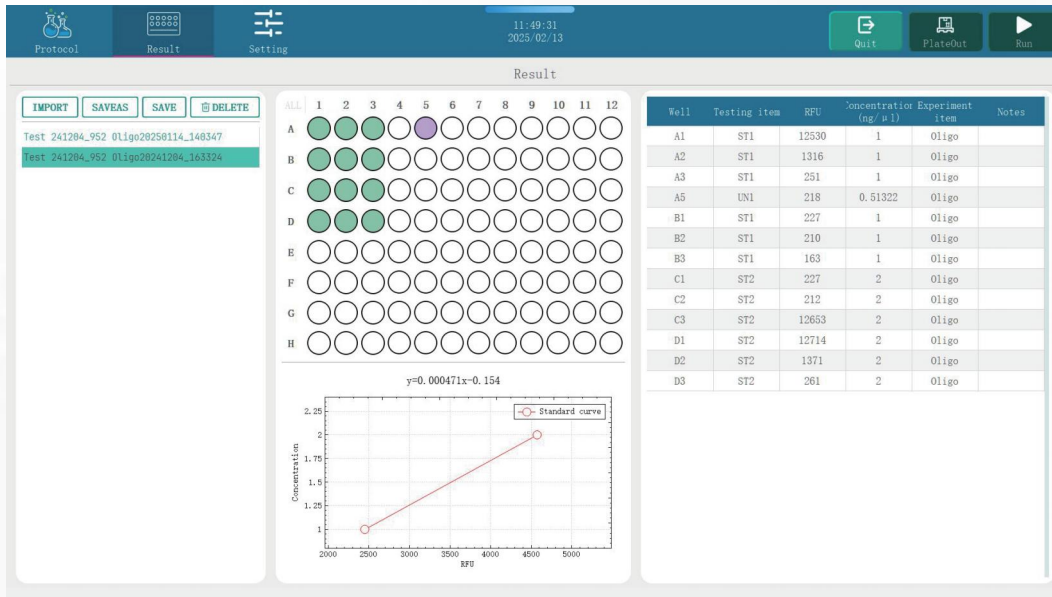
Protocol Result Setting

11:49:31
2025/02/13

Quit PlateOut Run

Result

IMPORT SAVEAS SAVE DELETE

Test 241204_952 Oligo20250114_148347
Test 241204_952 Oligo20241204_163324

ALL 1 2 3 4 5 6 7 8 9 10 11 12
A
B
C
D
E
F
G
H

y=0.000471x-0.154

Standard curve

2.25
2
1.75
1.5
1.25
1
Concentration
2000 2500 3000 3500 4000 4500 5000
RFU

| Well | Testing item | RFU | Concentration (ng/μl) | Experiment item | Notes |
|---|---|---|---|---|---|
| A1 | ST1 | 12530 | 1 | Oligo | |
| A2 | ST1 | 1316 | 1 | Oligo | |
| A3 | ST1 | 251 | 1 | Oligo | |
| A5 | UN1 | 218 | 0.51322 | Oligo | |
| B1 | ST1 | 227 | 1 | Oligo | |
| B2 | ST1 | 210 | 1 | Oligo | |
| B3 | ST1 | 163 | 1 | Oligo | |
| C1 | ST2 | 227 | 2 | Oligo | |
| C2 | ST2 | 212 | 2 | Oligo | |
| C3 | ST2 | 12653 | 2 | Oligo | |
| D1 | ST2 | 12714 | 2 | Oligo | |
| D2 | ST2 | 1371 | 2 | Oligo | |
| D3 | ST2 | 261 | 2 | Oligo | |